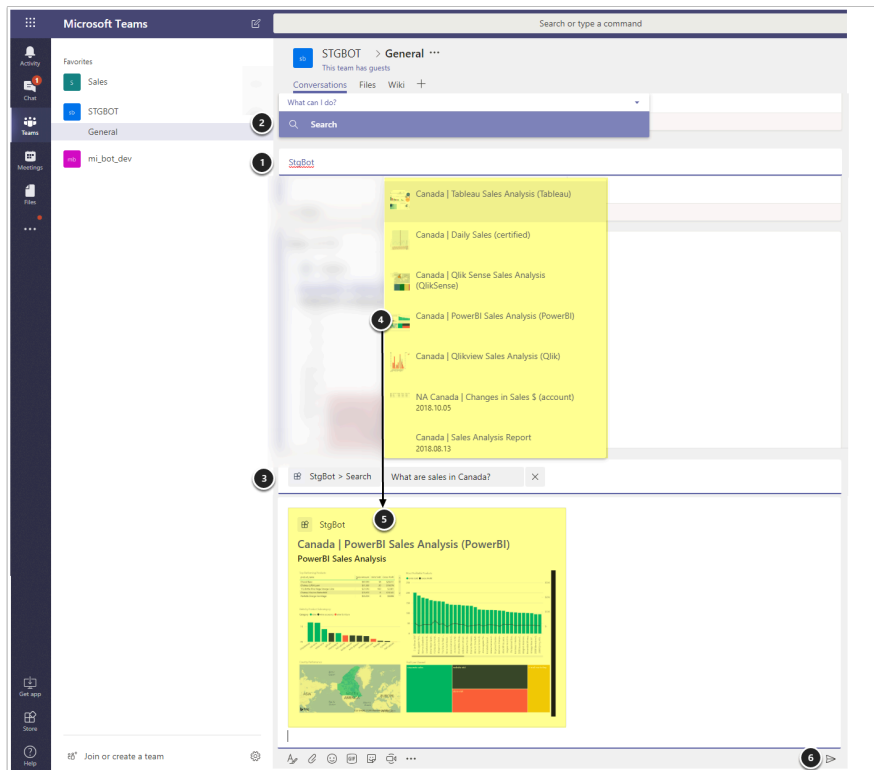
Microsoft Teams

Search or type a command

Activity
1
Chat
Teams
Meetings
Files
...
Get app
Store
Help

Favorites
S Sales
sb STGBOT
General
mb mi_bot_dev

Join or create a team

sb STGBOT > General ...
This team has guests
Conversations Files Wiki +

What can I do?
2
Search

1
StgBot

Canada | Tableau Sales Analysis (Tableau)
Canada | Daily Sales (certified)
Canada | Qlik Sense Sales Analysis (QlikSense)
4
Canada | PowerBI Sales Analysis (PowerBI)
Canada | Qlikview Sales Analysis (Qlik)
NA Canada | Changes in Sales $ (account)
2018.10.05
Canada | Sales Analysis Report
2018.08.13

3
StgBot > Search
What are sales in Canada?
5
StgBot
Canada | PowerBI Sales Analysis (PowerBI)
PowerBI Sales Analysis

6